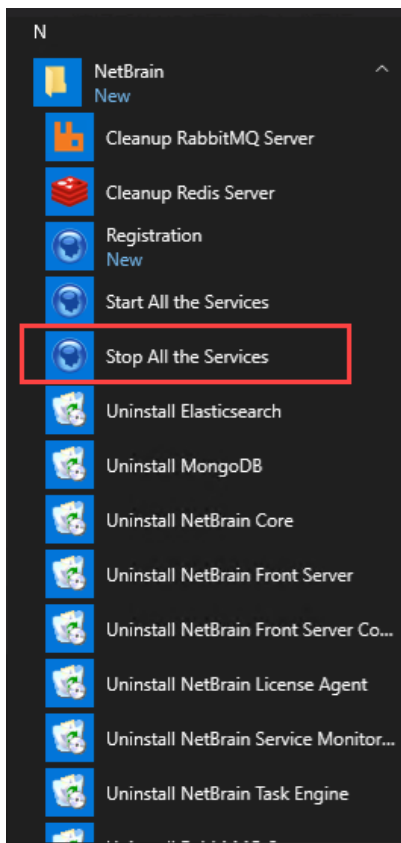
N

NetBrain
New

Cleanup RabbitMQ Server

Cleanup Redis Server

Registration
New

Start All the Services

Stop All the Services

Uninstall Elasticsearch

Uninstall MongoDB

Uninstall NetBrain Core

Uninstall NetBrain Front Server

Uninstall NetBrain Front Server Co...

Uninstall NetBrain License Agent

Uninstall NetBrain Service Monitor...

Uninstall NetBrain Task Engine

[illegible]